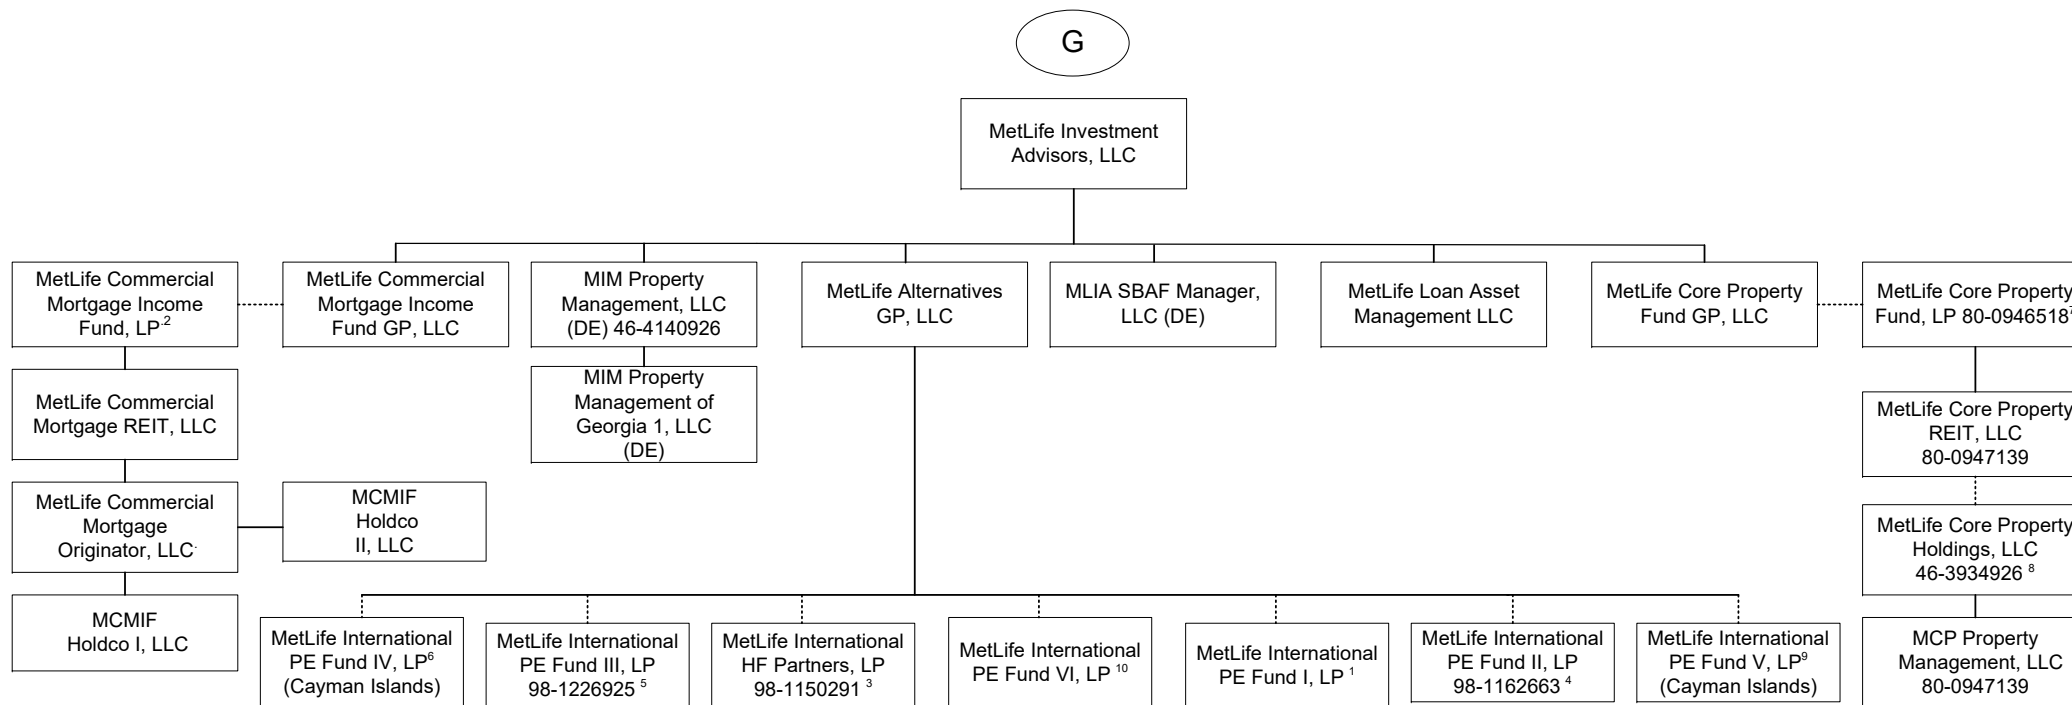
G

MetLife Investment Advisors, LLC

MetLife Commercial Mortgage Income Fund, LP $^{2}$

MetLife Commercial Mortgage Income Fund GP, LLC

MIM Property Management, LLC (DE) 46-4140926

MetLife Alternatives GP, LLC

MLIA SBAF Manager, LLC (DE)

MetLife Loan Asset Management LLC

MetLife Core Property Fund GP, LLC

MetLife Core Property Fund, LP 80-0946518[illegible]

MetLife Commercial Mortgage REIT, LLC

MIM Property Management of Georgia 1, LLC (DE)

MetLife Core Property REIT, LLC 80-0947139

MetLife Commercial Mortgage Originator, LLC

MCMIF Holdco II, LLC

MetLife Core Property Holdings, LLC 46-3934926 $^{8}$

MCMIF Holdco I, LLC

MetLife International PE Fund IV, LP$^{6}$ (Cayman Islands)

MetLife International PE Fund III, LP 98-1226925 $^{5}$

MetLife International HF Partners, LP 98-1150291 $^{3}$

MetLife International PE Fund VI, LP $^{10}$

MetLife International PE Fund I, LP $^{1}$

MetLife International PE Fund II, LP 98-1162663 $^{4}$

MetLife International PE Fund V, LP$^{9}$ (Cayman Islands)

MCP Property Management, LLC 80-0947139